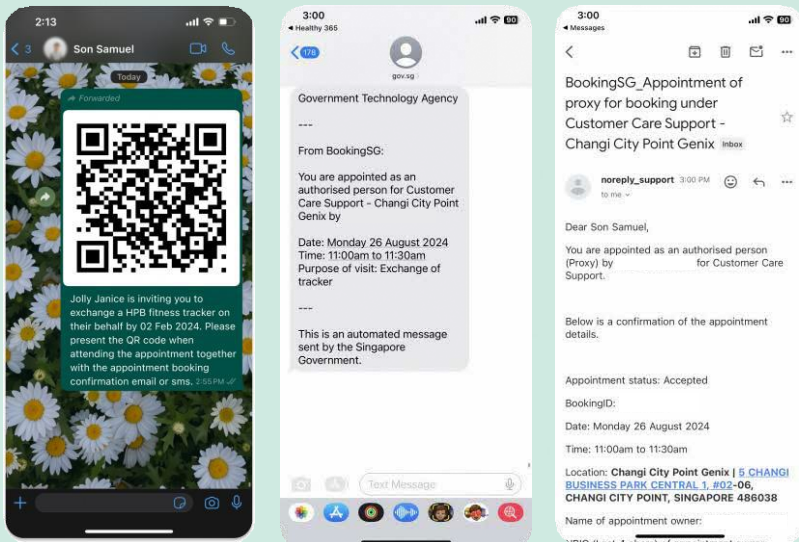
2:13

3

Son Samuel

Today

Forwarded

Jolly Janice is inviting you to exchange a HPB fitness tracker on their behalf by 02 Feb 2024. Please present the QR code when attending the appointment together with the appointment booking confirmation email or sms. 2:55 PM

3:00

◂ Healthy 365

178

gov.sg

Government Technology Agency

---

From BookingSG:

You are appointed as an authorised person for Customer Care Support - Changi City Point Genix by

Date: Monday 26 August 2024
Time: 11:00am to 11:30am
Purpose of visit: Exchange of tracker

---

This is an automated message sent by the Singapore Government.

Text Message

3:00

◂ Messages

BookingSG_Appointment of proxy for booking under Customer Care Support - Changi City Point Genix Inbox

noreply_support 3:00 PM

to me

Dear Son Samuel,

You are appointed as an authorised person (Proxy) by for Customer Care Support.

Below is a confirmation of the appointment details.

Appointment status: Accepted

BookingID:

Date: Monday 26 August 2024

Time: 11:00am to 11:30am

Location: Changi City Point Genix | 5 CHANGI BUSINESS PARK CENTRAL 1, #02-06, CHANGI CITY POINT, SINGAPORE 486038

Name of appointment owner:

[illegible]